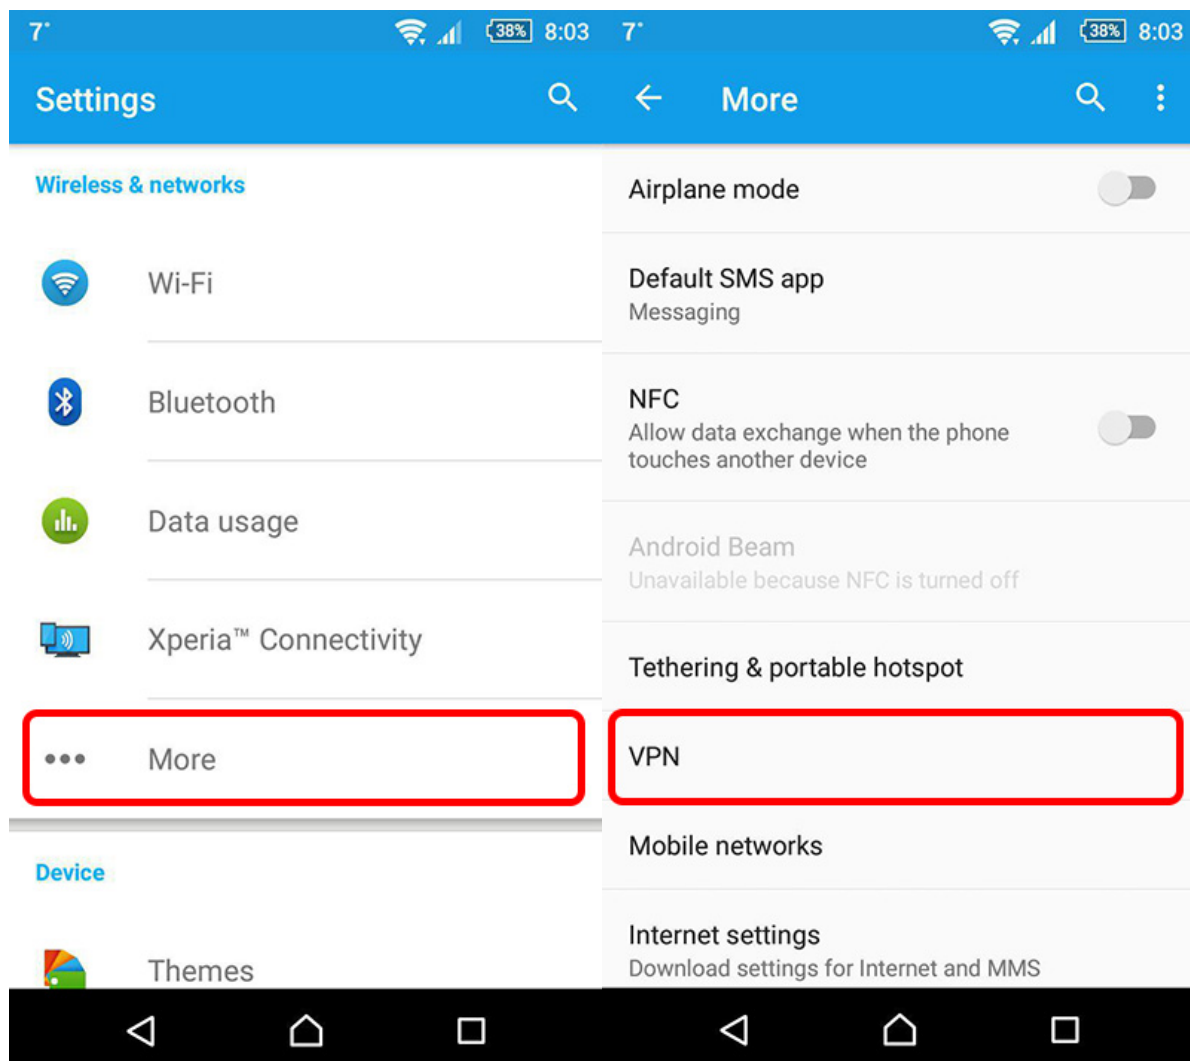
7° 38% 8:03

Settings

Wireless & networks

Wi-Fi

Bluetooth

Data usage

Xperia™ Connectivity

More

Device

Themes

7° 38% 8:03

More

Airplane mode

Default SMS app
Messaging

NFC
Allow data exchange when the phone touches another device

Android Beam
Unavailable because NFC is turned off

Tethering & portable hotspot

VPN

Mobile networks

Internet settings
Download settings for Internet and MMS